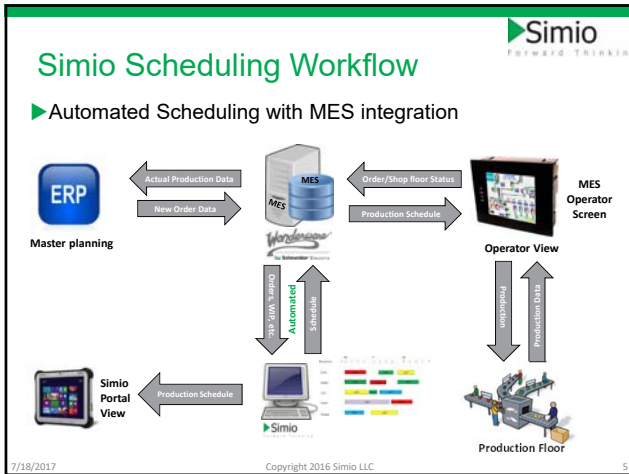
Simio
Forward Thinkin

Simio Scheduling Workflow

▶Automated Scheduling with MES integration

ERP
Master planning

Actual Production Data
New Order Data

MES
MES
Wonderware
by Schneider Electric

Order/Shop floor Status
Production Schedule

MES Operator Screen
Operator View

Orders, WIP, etc.
Automated
Schedule

Production
Production Data

Simio Portal View
Production Schedule

Simio

Production Floor

7/18/2017
Copyright 2016 Simio LLC
5